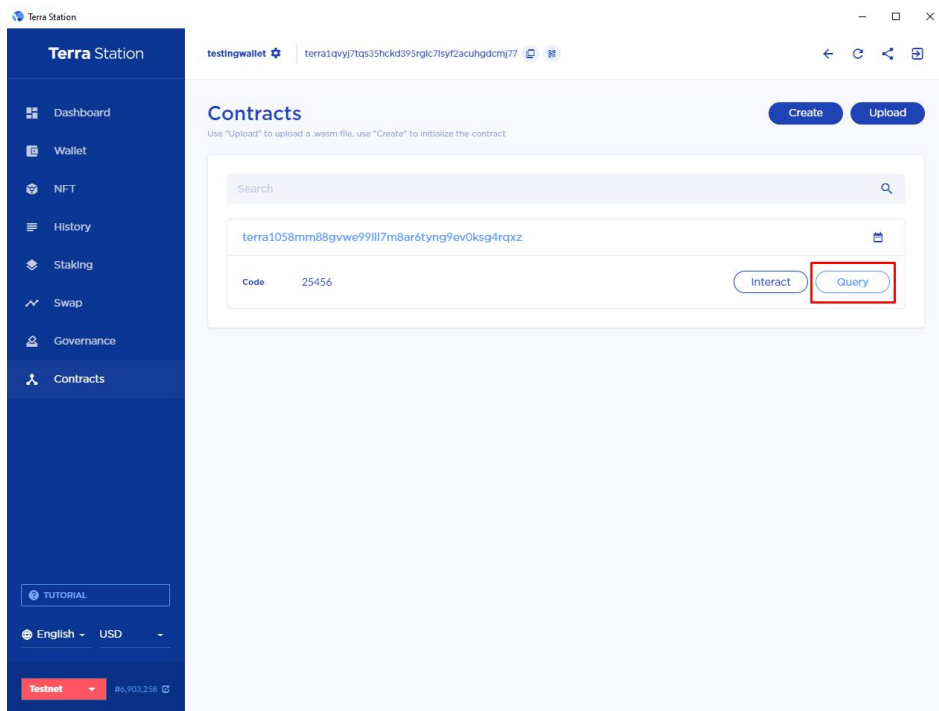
Terra Station

Terra Station

testingwallet

terra1qvyj7tqs35hckd395rglc7lsyf2acuhgdcmj77

Dashboard
Wallet
NFT
History
Staking
Swap
Governance
Contracts

TUTORIAL

English USD

Testnet #6,903,258

Contracts

Use "Upload" to upload a .wasm file, use "Create" to initialize the contract

Create
Upload

Search

terra1058mm88gvwe99lll7m8ar6tyng9ev0ksg4rqxz

Code 25456

Interact
Query